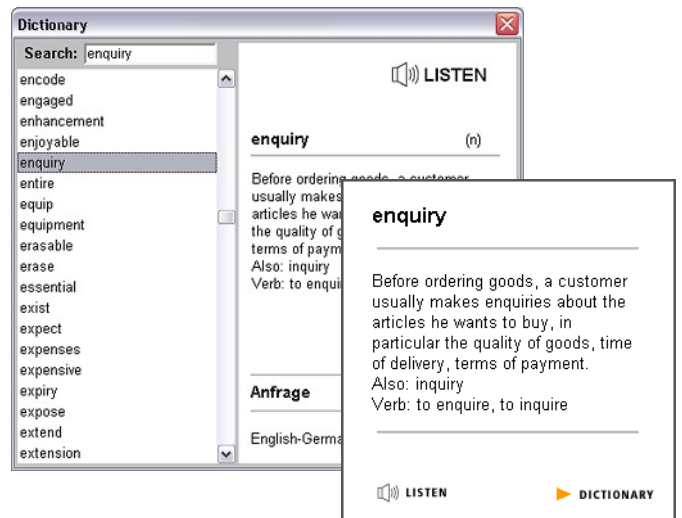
Dictionary

Search: enquiry

encode
engaged
enhancement
enjoyable
enquiry
entire
equip
equipment
erasable
erase
essential
exist
expect
expenses
expensive
expiry
expose
extend
extension

LISTEN

enquiry (n)

Before ordering goods, a customer usually makes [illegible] articles he wan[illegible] the quality of g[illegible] terms of paym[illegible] Also: inquiry Verb: to enqui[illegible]

Anfrage

English-Germa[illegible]

enquiry

Before ordering goods, a customer usually makes enquiries about the articles he wants to buy, in particular the quality of goods, time of delivery, terms of payment.
Also: inquiry
Verb: to enquire, to inquire

LISTEN

DICTIONARY